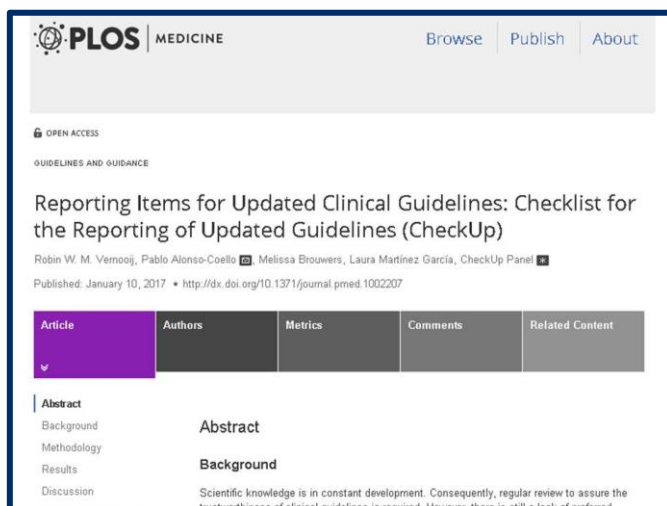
PLOS | MEDICINE

Browse Publish About

OPEN ACCESS

GUIDELINES AND GUIDANCE

Reporting Items for Updated Clinical Guidelines: Checklist for the Reporting of Updated Guidelines (CheckUp)

Robin W. M. Vernooij, Pablo Alonso-Coello, Melissa Brouwers, Laura Martínez García, CheckUp Panel

Published: January 10, 2017 • http://dx.doi.org/10.1371/journal.pmed.1002207

| Article | Authors | Metrics | Comments | Related Content |
|---|---|---|---|---|

Abstract
Background
Methodology
Results
Discussion

Abstract

Background

Scientific knowledge is in constant development. Consequently, regular review to assure the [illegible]